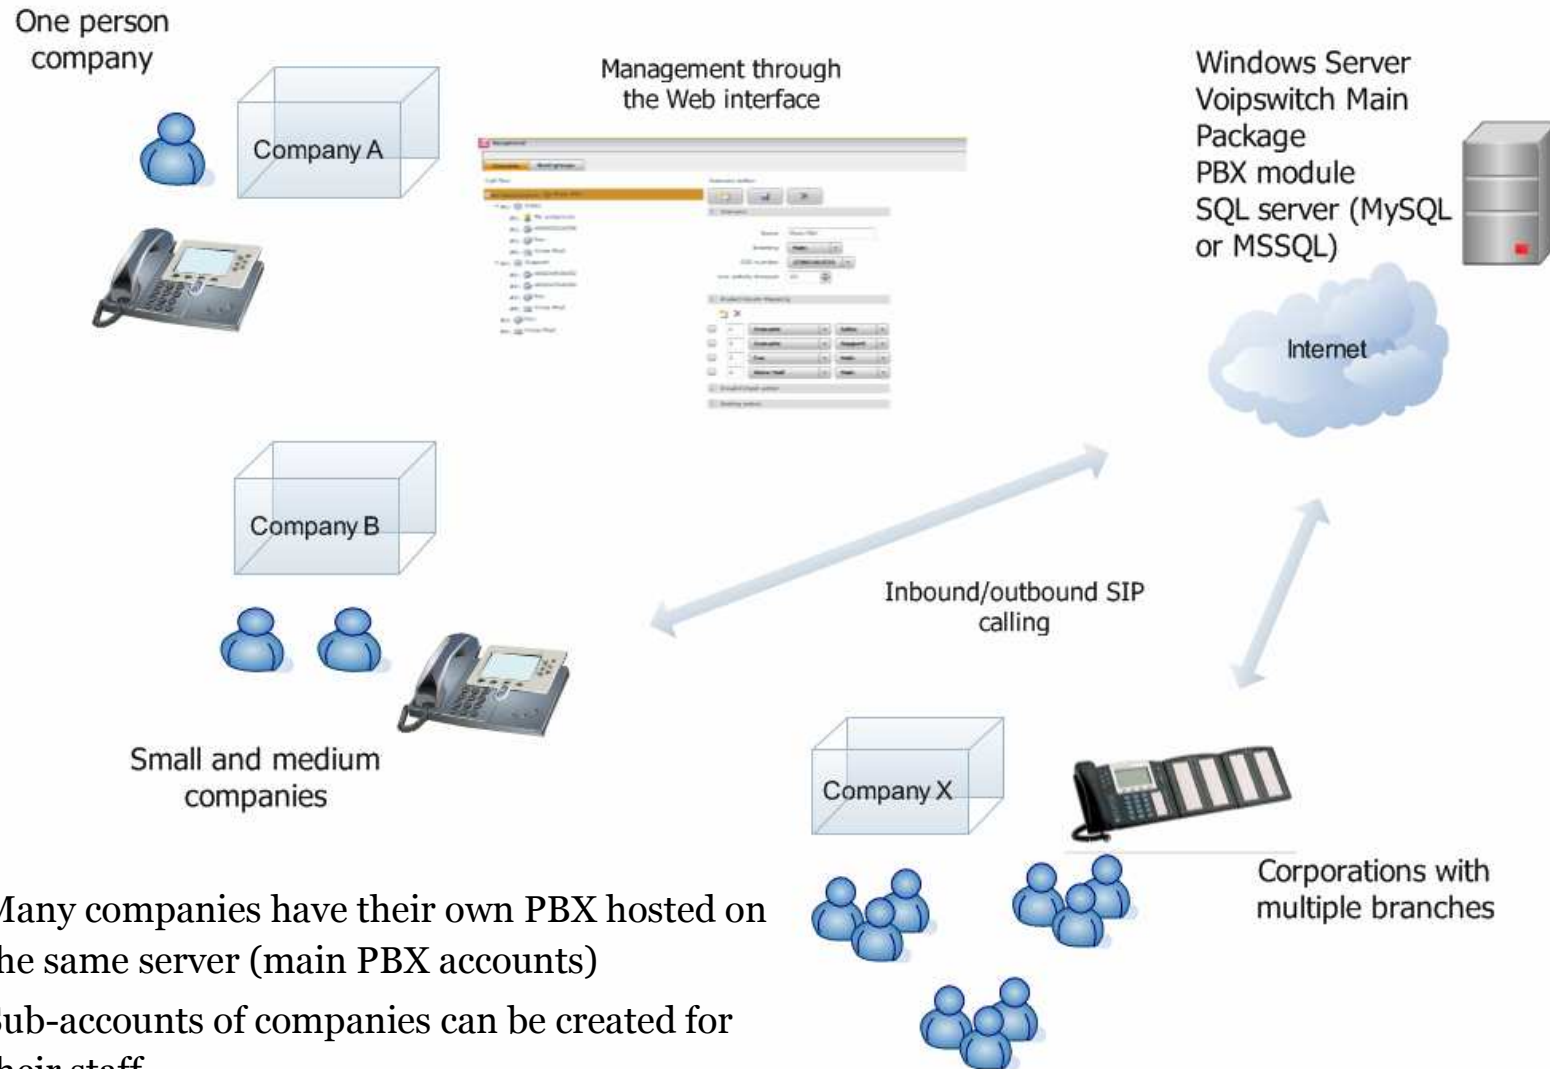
One person company

Company A

Management through the Web interface

Windows Server
Voipswitch Main Package
PBX module
SQL server (MySQL or MSSQL)

Internet

Company B

Inbound/outbound SIP calling

Small and medium companies

Company X

Corporations with multiple branches

Many companies have their own PBX hosted on the same server (main PBX accounts)

Sub-accounts of companies can be created for their staff